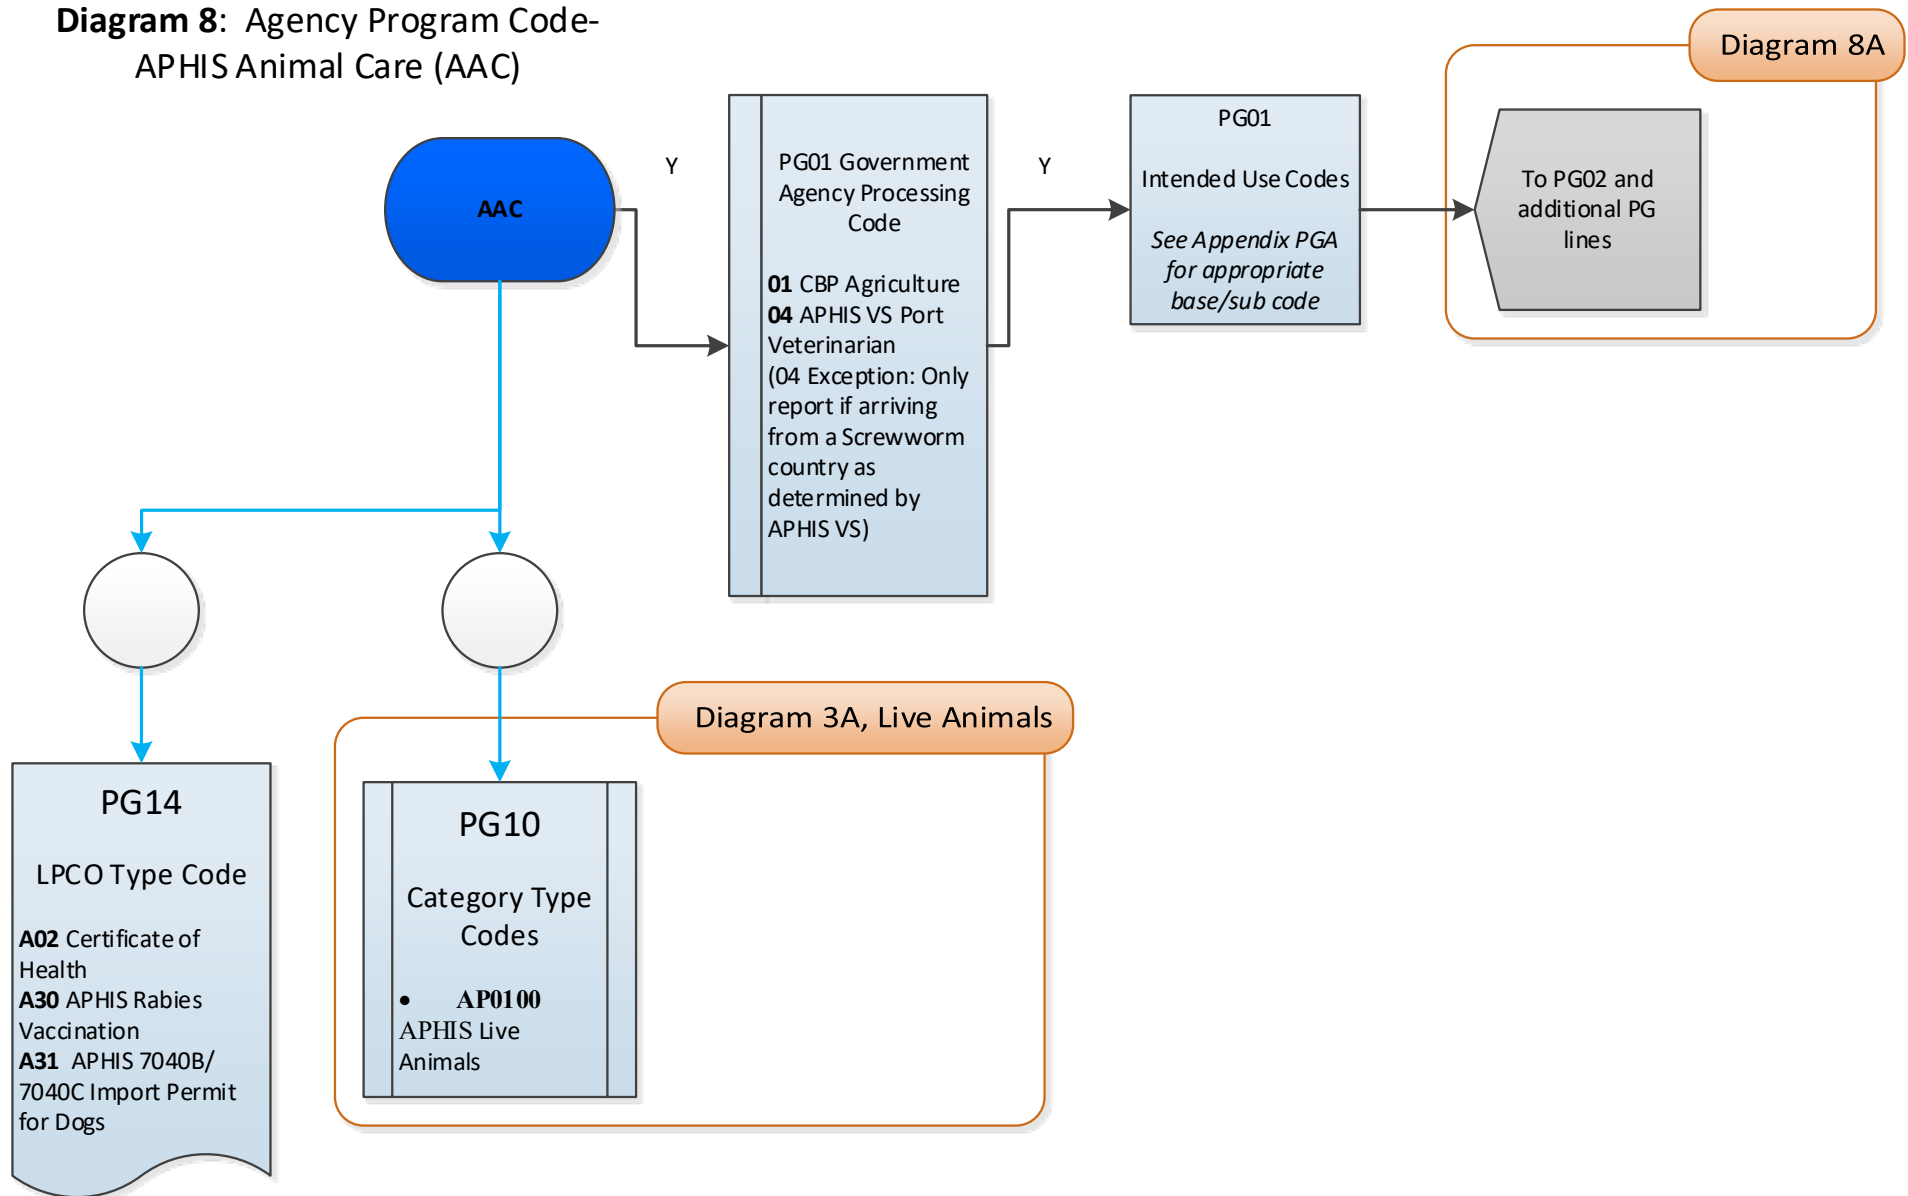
**Diagram 8**: Agency Program Code-APHIS Animal Care (AAC)

Diagram 8A

AAC

Y

PG01 Government Agency Processing Code

**01** CBP Agriculture
**04** APHIS VS Port Veterinarian
(04 Exception: Only report if arriving from a Screwworm country as determined by APHIS VS)

Y

PG01

Intended Use Codes

*See Appendix PGA for appropriate base/sub code*

To PG02 and additional PG lines

Diagram 3A, Live Animals

PG14

LPCO Type Code

**A02** Certificate of Health
**A30** APHIS Rabies Vaccination
**A31** APHIS 7040B/ 7040C Import Permit for Dogs

PG10

Category Type Codes

• **AP0100** APHIS Live Animals